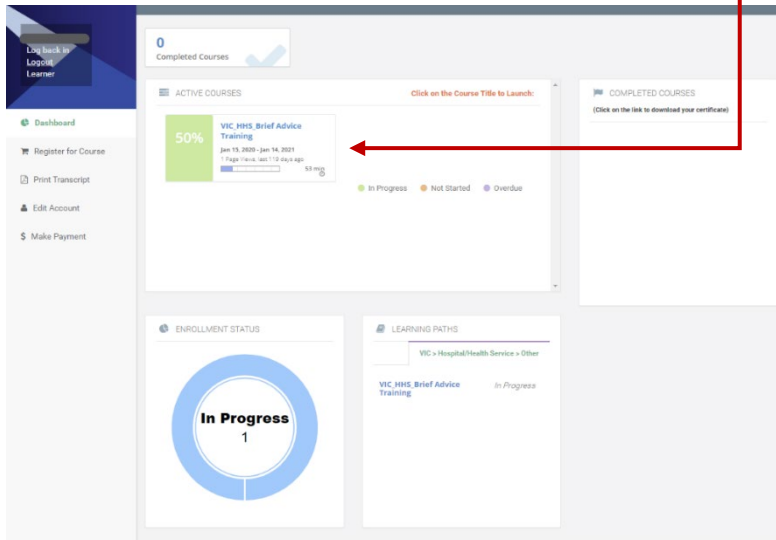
Log back in
Logout
Learner

Dashboard
Register for Course
Print Transcript
Edit Account
Make Payment

0
Completed Courses

ACTIVE COURSES
Click on the Course Title to Launch:

50%
VIC_HHS_Brief Advice Training
Jan 15, 2020 - Jan 14, 2021
1 Page Views, last 118 days ago
53 min

In Progress
Not Started
Overdue

COMPLETED COURSES
(Click on the link to download your certificate)

ENROLLMENT STATUS
In Progress
1

LEARNING PATHS
VIC > Hospital/Health Service > Other
VIC_HHS_Brief Advice Training
In Progress